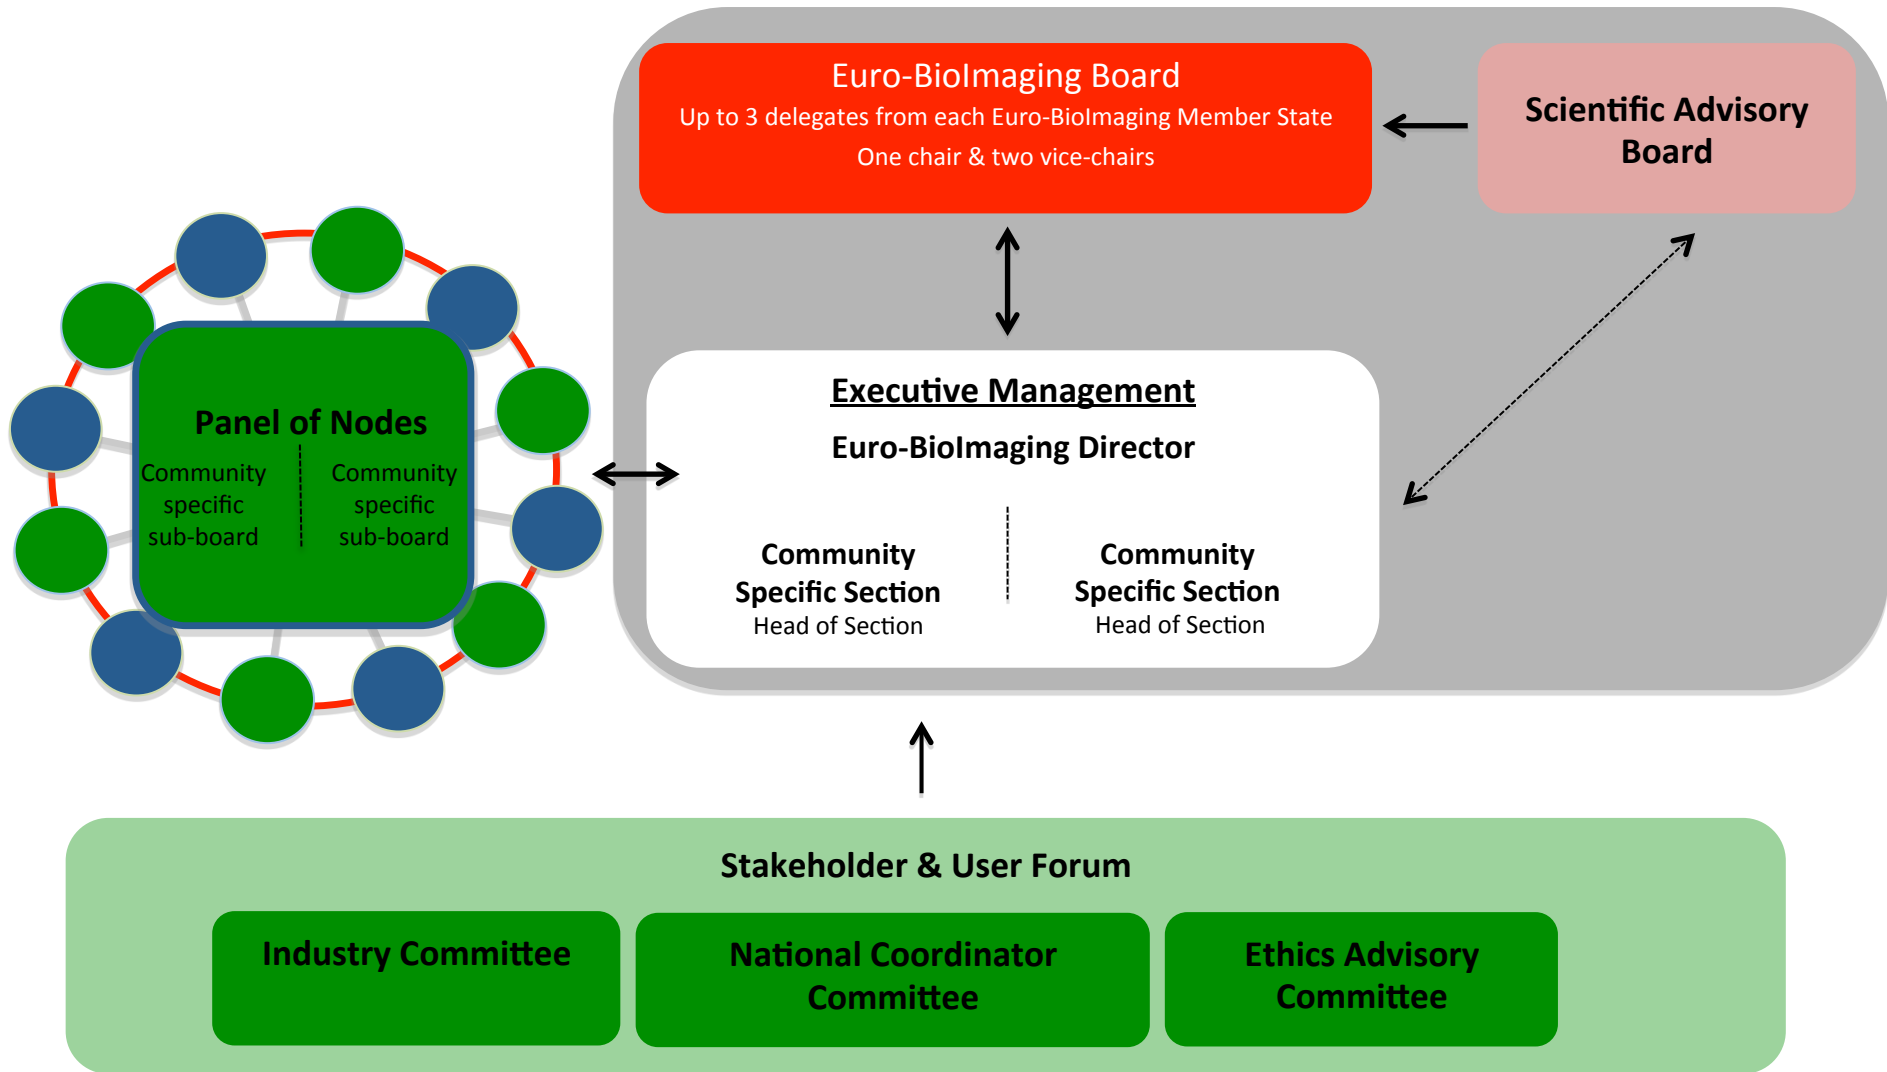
Euro-BioImaging Board
Up to 3 delegates from each Euro-BioImaging Member State
One chair & two vice-chairs

Scientific Advisory Board

Panel of Nodes

Community specific sub-board

Community specific sub-board

Executive Management

Euro-BioImaging Director

Community Specific Section
Head of Section

Community Specific Section
Head of Section

Stakeholder & User Forum

Industry Committee

National Coordinator Committee

Ethics Advisory Committee